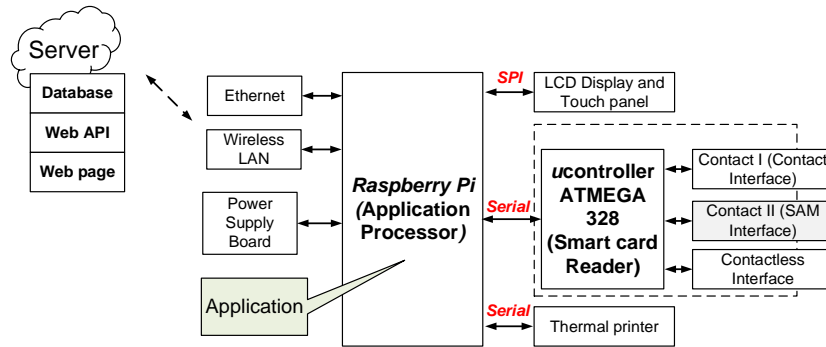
Server

Database

Web API

Web page

Ethernet

Wireless LAN

Power Supply Board

Application

Raspberry Pi (Application Processor)

SPI

LCD Display and Touch panel

Serial

ucontroller ATMEGA 328 (Smart card Reader)

Contact I (Contact Interface)

Contact II (SAM Interface)

Contactless Interface

Serial

Thermal printer